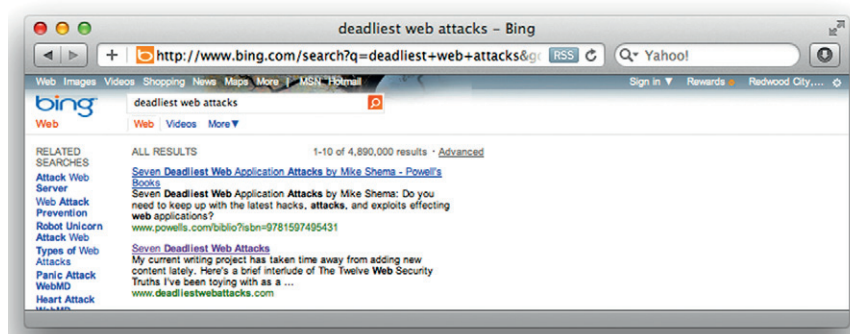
deadliest web attacks – Bing

http://www.bing.com/search?q=deadliest+web+attacks&gc RSS

Yahoo!

Web Images Videos Shopping News Maps More | MSN Hotmail

Sign in ▼ Rewards Redwood City,...

bing

Web

deadliest web attacks

Web Videos More▼

RELATED SEARCHES

Attack Web Server

Web Attack Prevention

Robot Unicorn Attack Web

Types of Web Attacks

Panic Attack WebMD

Heart Attack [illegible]

ALL RESULTS

1-10 of 4,890,000 results · Advanced

Seven Deadliest Web Application Attacks by Mike Shema - Powell's Books

Seven Deadliest Web Application Attacks by Mike Shema: Do you need to keep up with the latest hacks, attacks, and exploits effecting web applications?

www.powells.com/biblio?isbn=9781597495431

Seven Deadliest Web Attacks

My current writing project has taken time away from adding new content lately. Here's a brief interlude of The Twelve Web Security Truths I've been toying with as a ...

www.deadliestwebattacks.com